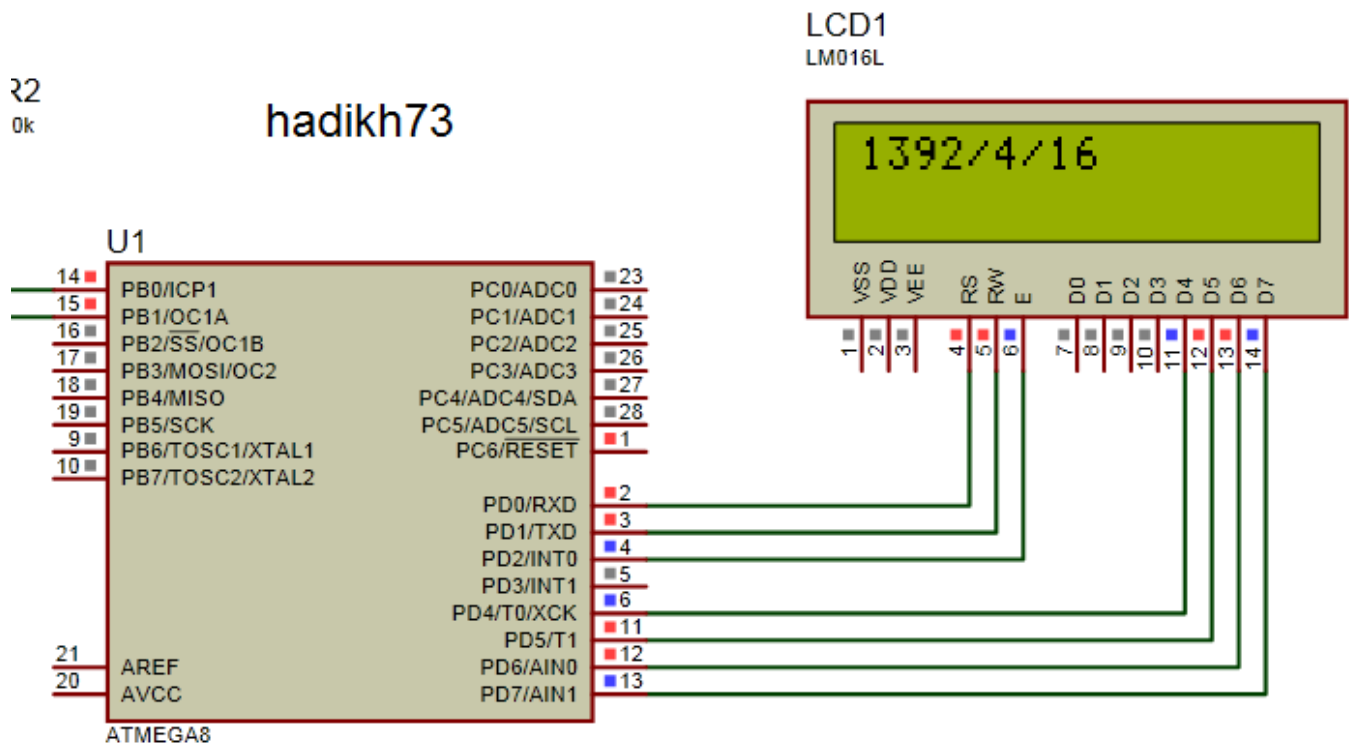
LCD1
LM016L

R2
0k

hadikh73

1392/4/16

VSS VDD VEE RS RW E D0 D1 D2 D3 D4 D5 D6 D7
1 2 3 4 5 6 7 8 9 10 11 12 13 14

U1

14 PB0/ICP1
15 PB1/OC1A
16 PB2/$\overline{SS}$/OC1B
17 PB3/MOSI/OC2
18 PB4/MISO
19 PB5/SCK
9 PB6/TOSC1/XTAL1
10 PB7/TOSC2/XTAL2

PC0/ADC0 23
PC1/ADC1 24
PC2/ADC2 25
PC3/ADC3 26
PC4/ADC4/SDA 27
PC5/ADC5/SCL 28
PC6/$\overline{RESET}$ 1

PD0/RXD 2
PD1/TXD 3
PD2/INT0 4
PD3/INT1 5
PD4/T0/XCK 6
PD5/T1 11
PD6/AIN0 12
PD7/AIN1 13

21 AREF
20 AVCC

ATMEGA8